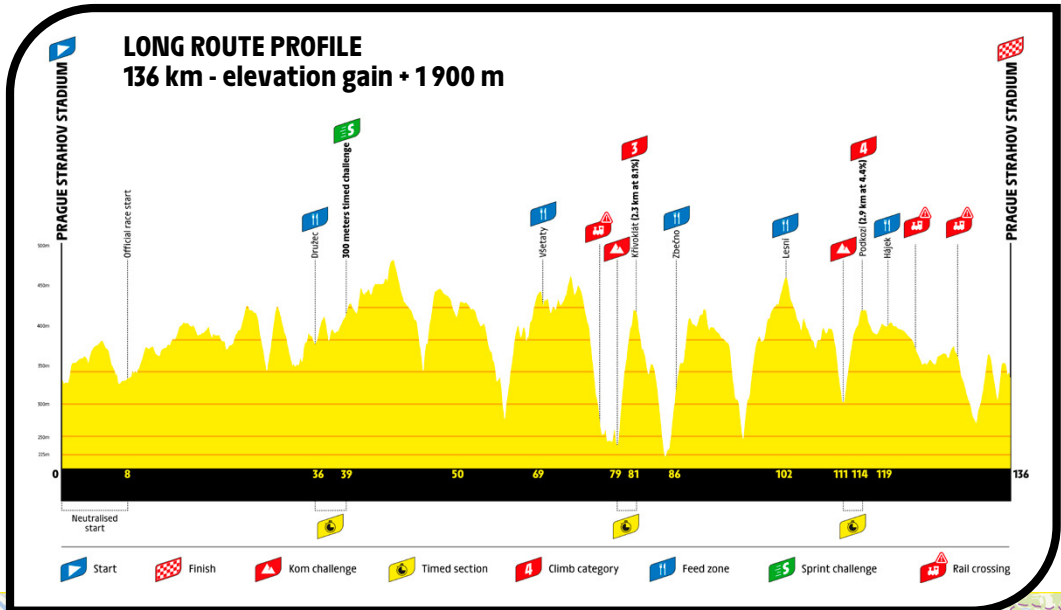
LONG ROUTE PROFILE
136 km - elevation gain + 1 900 m

PRAGUE STRAHOV STADIUM

PRAGUE STRAHOV STADIUM

Official race start

Družec

S
300 meters timed challenge

Všetaty

3
Křivoklát (2.3 km at 8.1%)

Zbečno

Lesní

4
Podkozí (2.9 km at 4.4%)

Hájek

500m
450m
400m
350m
300m
250m
225m

0 8 36 39 50 69 79 81 86 102 111 114 119 136

Neutralised start

Start
Finish
Kom challenge
Timed section
4 Climb category
Feed zone
S Sprint challenge
Rail crossing